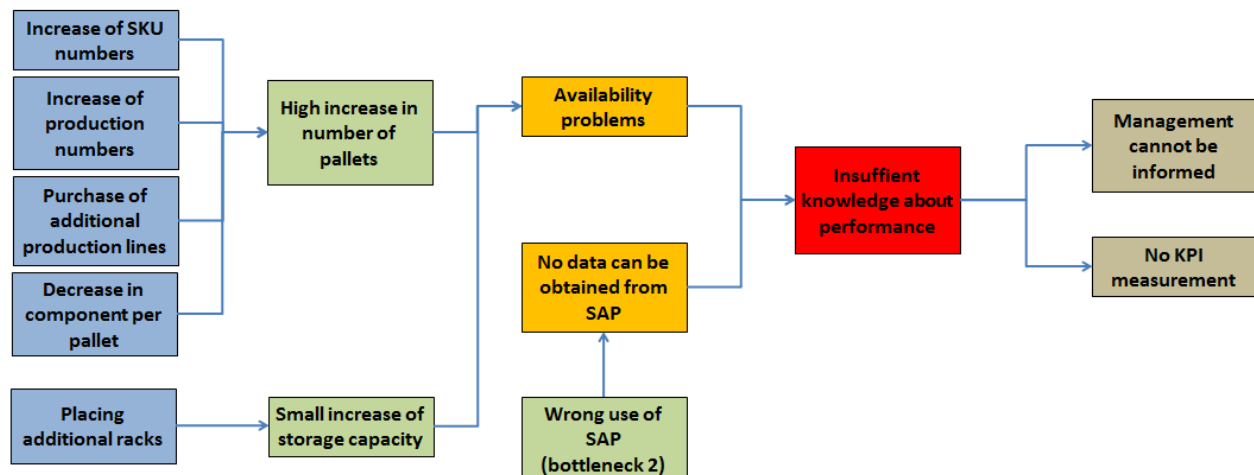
Increase of SKU numbers

Increase of production numbers

Purchase of additional production lines

Decrease in component per pallet

Placing additional racks

High increase in number of pallets

Small increase of storage capacity

Availability problems

No data can be obtained from SAP

Wrong use of SAP (bottleneck 2)

Insuffient knowledge about performance

Management cannot be informed

No KPI measurement